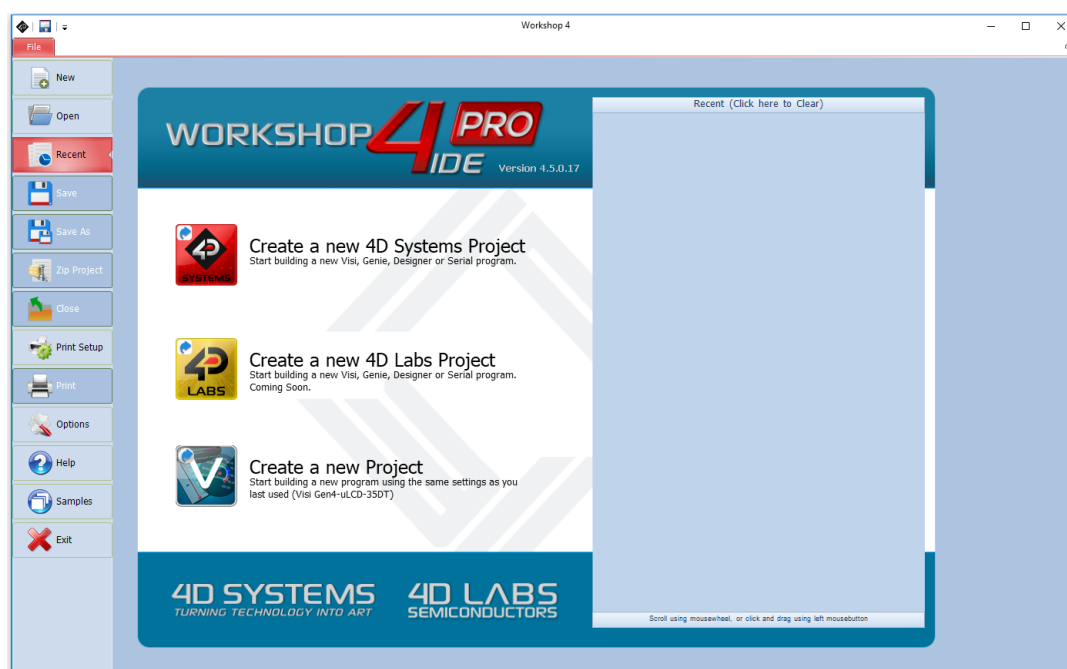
Workshop 4

File

New
Open
Recent
Save
Save As
Zip Project
Close
Print Setup
Print
Options
Help
Samples
Exit

WORKSHOP 4 PRO IDE Version 4.5.0.17

Recent (Click here to Clear)

4D SYSTEMS

Create a new 4D Systems Project
Start building a new Visi, Genie, Designer or Serial program.

4D LABS

Create a new 4D Labs Project
Start building a new Visi, Genie, Designer or Serial program.
Coming Soon.

Create a new Project
Start building a new program using the same settings as you last used (Visi Gen4-uLCD-35DT)

4D SYSTEMS
TURNING TECHNOLOGY INTO ART

4D LABS
SEMICONDUCTORS

Scroll using mousewheel, or click and drag using left mousebutton